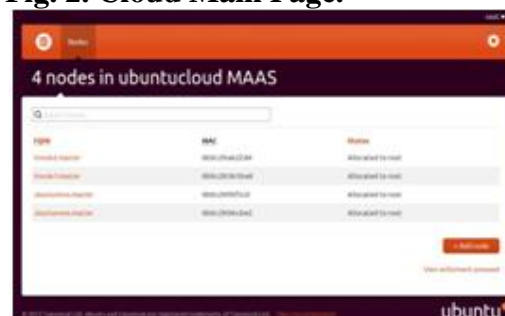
Fig. 2: Cloud Main Page.

Nodes

4 nodes in ubuntucloud MAAS

| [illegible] | MAC | Status |
|---|---|---|
| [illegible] | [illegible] | Allocated to root |
| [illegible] | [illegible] | Allocated to root |
| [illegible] | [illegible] | Allocated to root |
| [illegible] | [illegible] | Allocated to root |

+ Add node

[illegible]

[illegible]

ubuntu